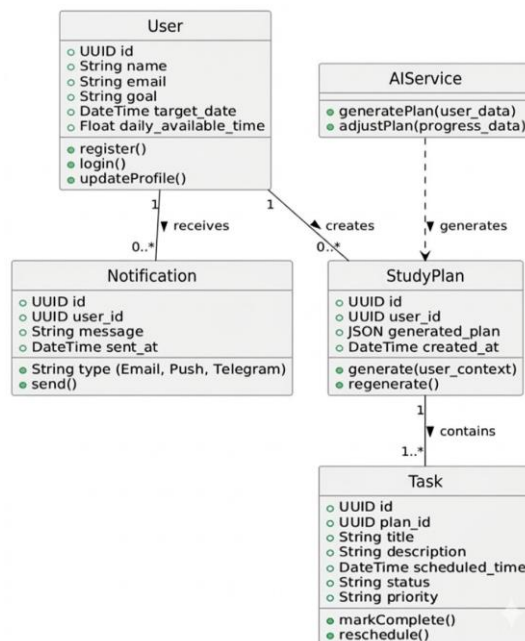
User

UUID id
String name
String email
String goal
DateTime target_date
Float daily_available_time

register()
login()
updateProfile()

AIService

generatePlan(user_data)
adjustPlan(progress_data)

1 ▼ receives 0..*

1 ◀ creates 0..*

▼ generates

Notification

UUID id
UUID user_id
String message
DateTime sent_at

String type (Email, Push, Telegram)
send()

StudyPlan

UUID id
UUID user_id
JSON generated_plan
DateTime created_at

generate(user_context)
regenerate()

1 ▼ contains 1..*

Task

UUID id
UUID plan_id
String title
String description
DateTime scheduled_time
String status
String priority

markComplete()
reschedule()